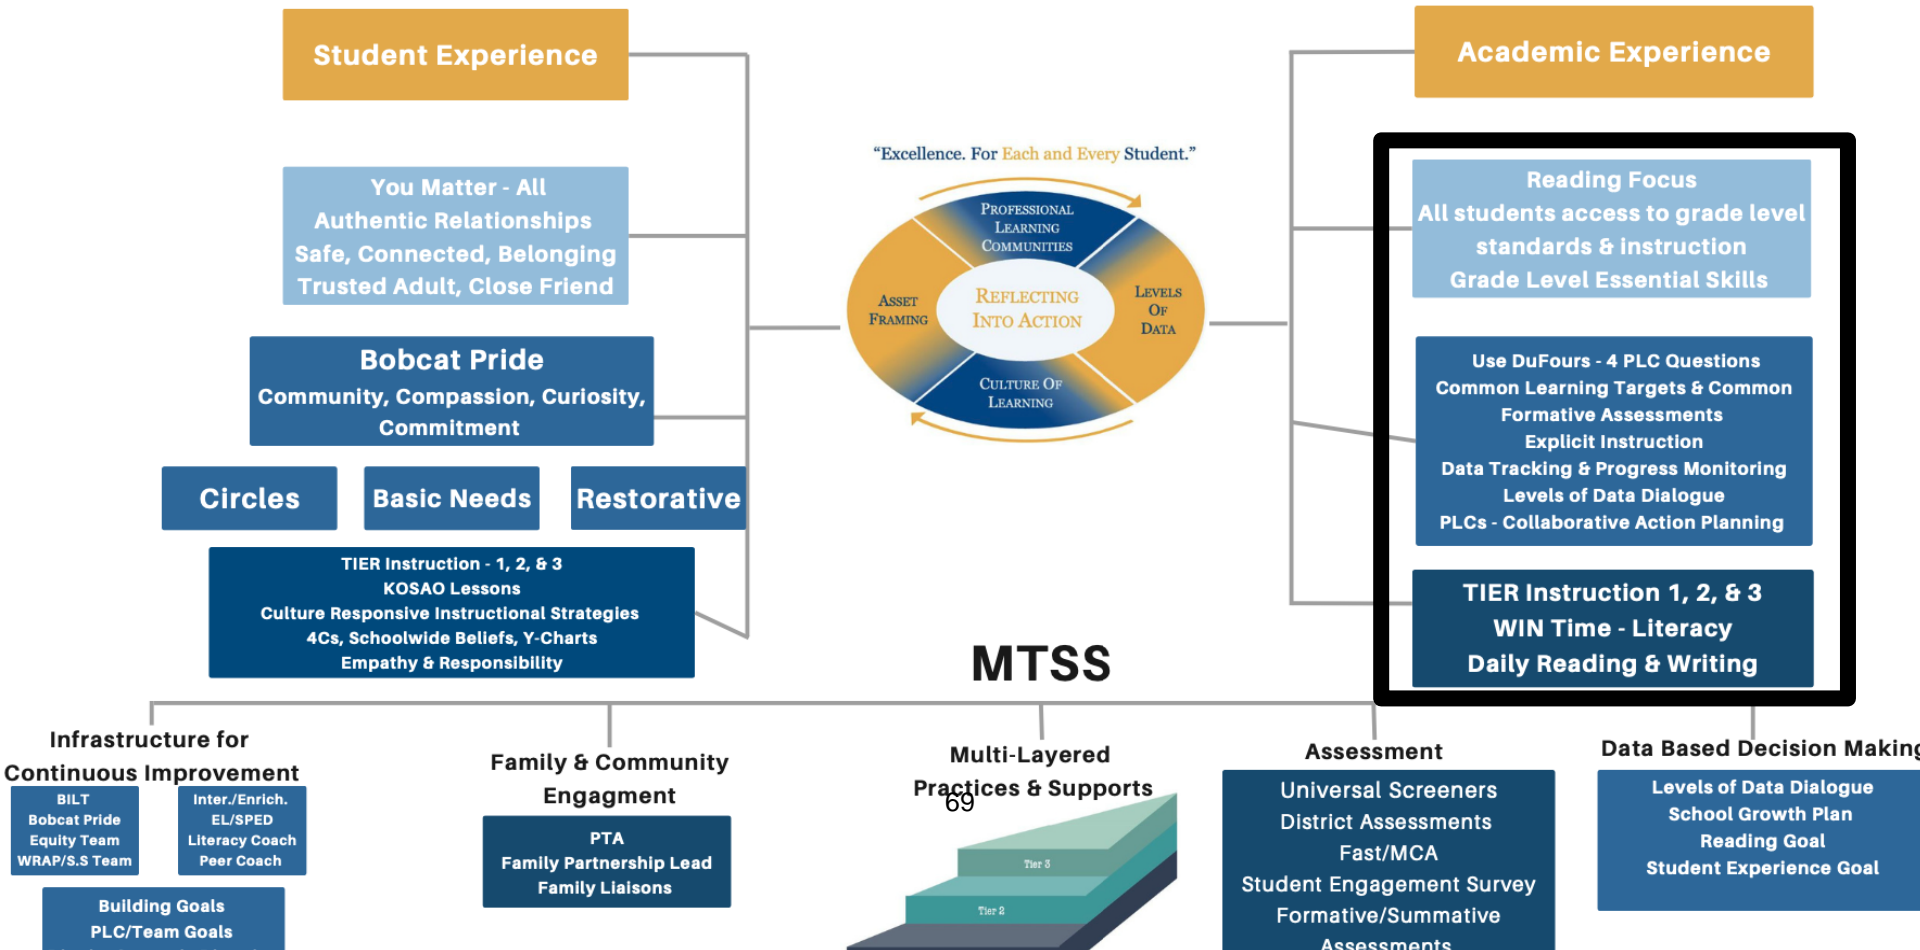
Student Experience

You Matter - All
Authentic Relationships
Safe, Connected, Belonging
Trusted Adult, Close Friend

Bobcat Pride
Community, Compassion, Curiosity, Commitment

Circles

Basic Needs

Restorative

TIER Instruction - 1, 2, & 3
KOSAO Lessons
Culture Responsive Instructional Strategies
4Cs, Schoolwide Beliefs, Y-Charts
Empathy & Responsibility

"Excellence. For Each and Every Student."

Professional Learning Communities

Asset Framing

Reflecting Into Action

Levels Of Data

Culture Of Learning

Academic Experience

Reading Focus
All students access to grade level standards & instruction
Grade Level Essential Skills

Use DuFours - 4 PLC Questions
Common Learning Targets & Common Formative Assessments
Explicit Instruction
Data Tracking & Progress Monitoring
Levels of Data Dialogue
PLCs - Collaborative Action Planning

TIER Instruction 1, 2, & 3
WIN Time - Literacy
Daily Reading & Writing

MTSS

Infrastructure for Continuous Improvement

BILT
Bobcat Pride
Equity Team
WRAP/S.S Team

Inter./Enrich.
EL/SPED
Literacy Coach
Peer Coach

Building Goals
PLC/Team Goals

Family & Community Engagment

PTA
Family Partnership Lead
Family Liaisons

Multi-Layered Practices & Supports

69

Tier 3

Tier 2

Assessment

Universal Screeners
District Assessments
Fast/MCA
Student Engagement Survey
Formative/Summative Assessments

Data Based Decision Making

Levels of Data Dialogue
School Growth Plan
Reading Goal
Student Experience Goal